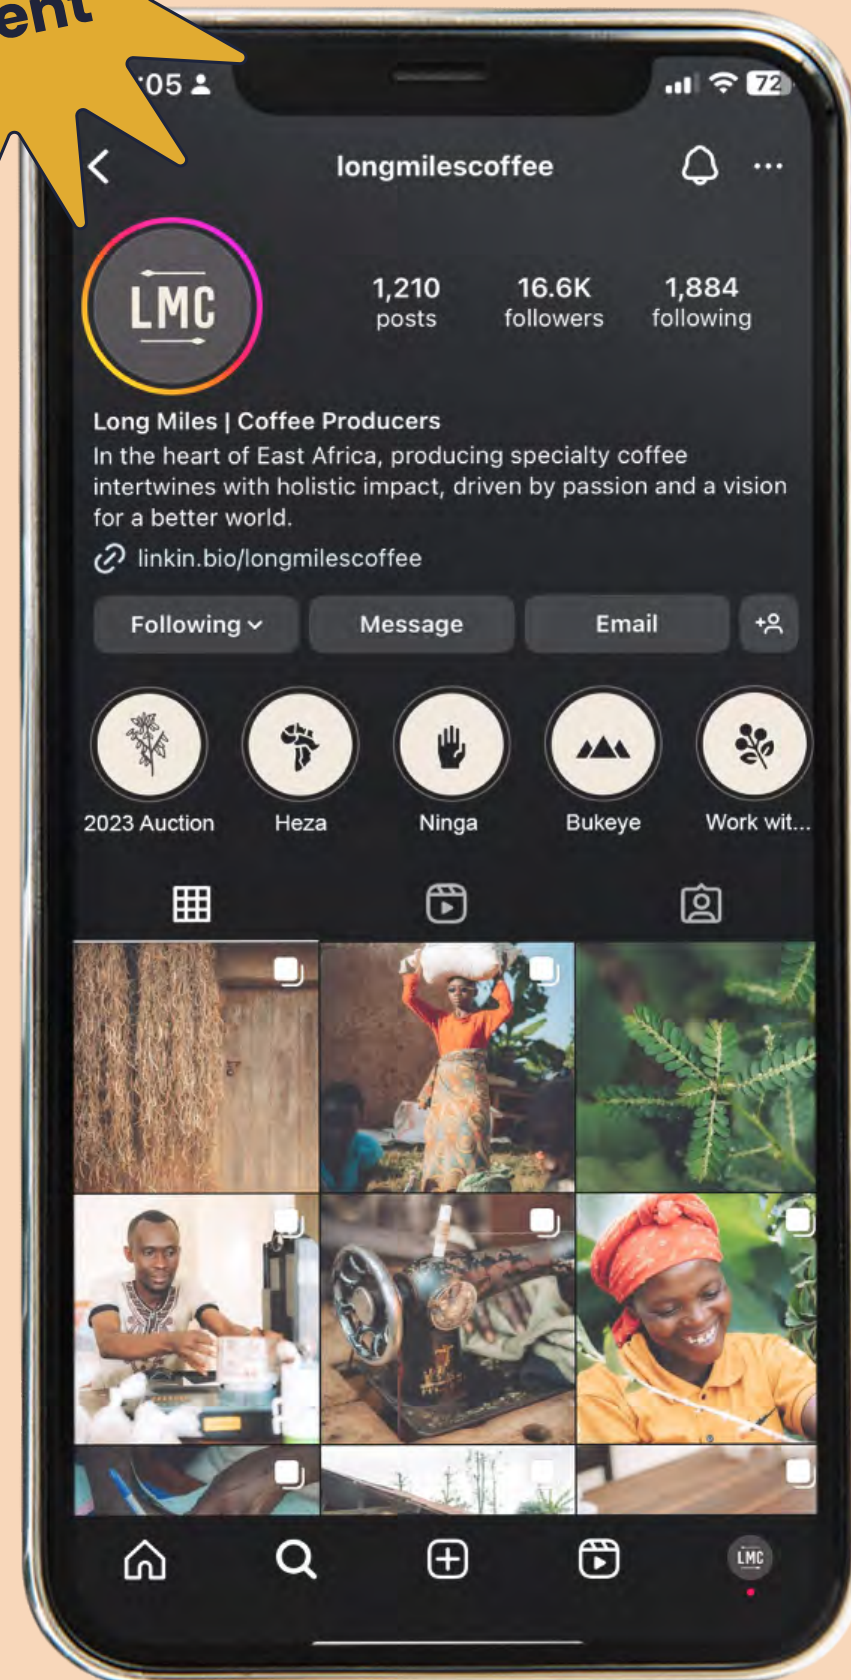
ent

:05

72

longmilescoffee

LMC

1,210 posts

16.6K followers

1,884 following

Long Miles | Coffee Producers
In the heart of East Africa, producing specialty coffee intertwines with holistic impact, driven by passion and a vision for a better world.

linkin.bio/longmilescoffee

Following

Message

Email

2023 Auction

Heza

Ninga

Bukeye

Work wit...

LMC